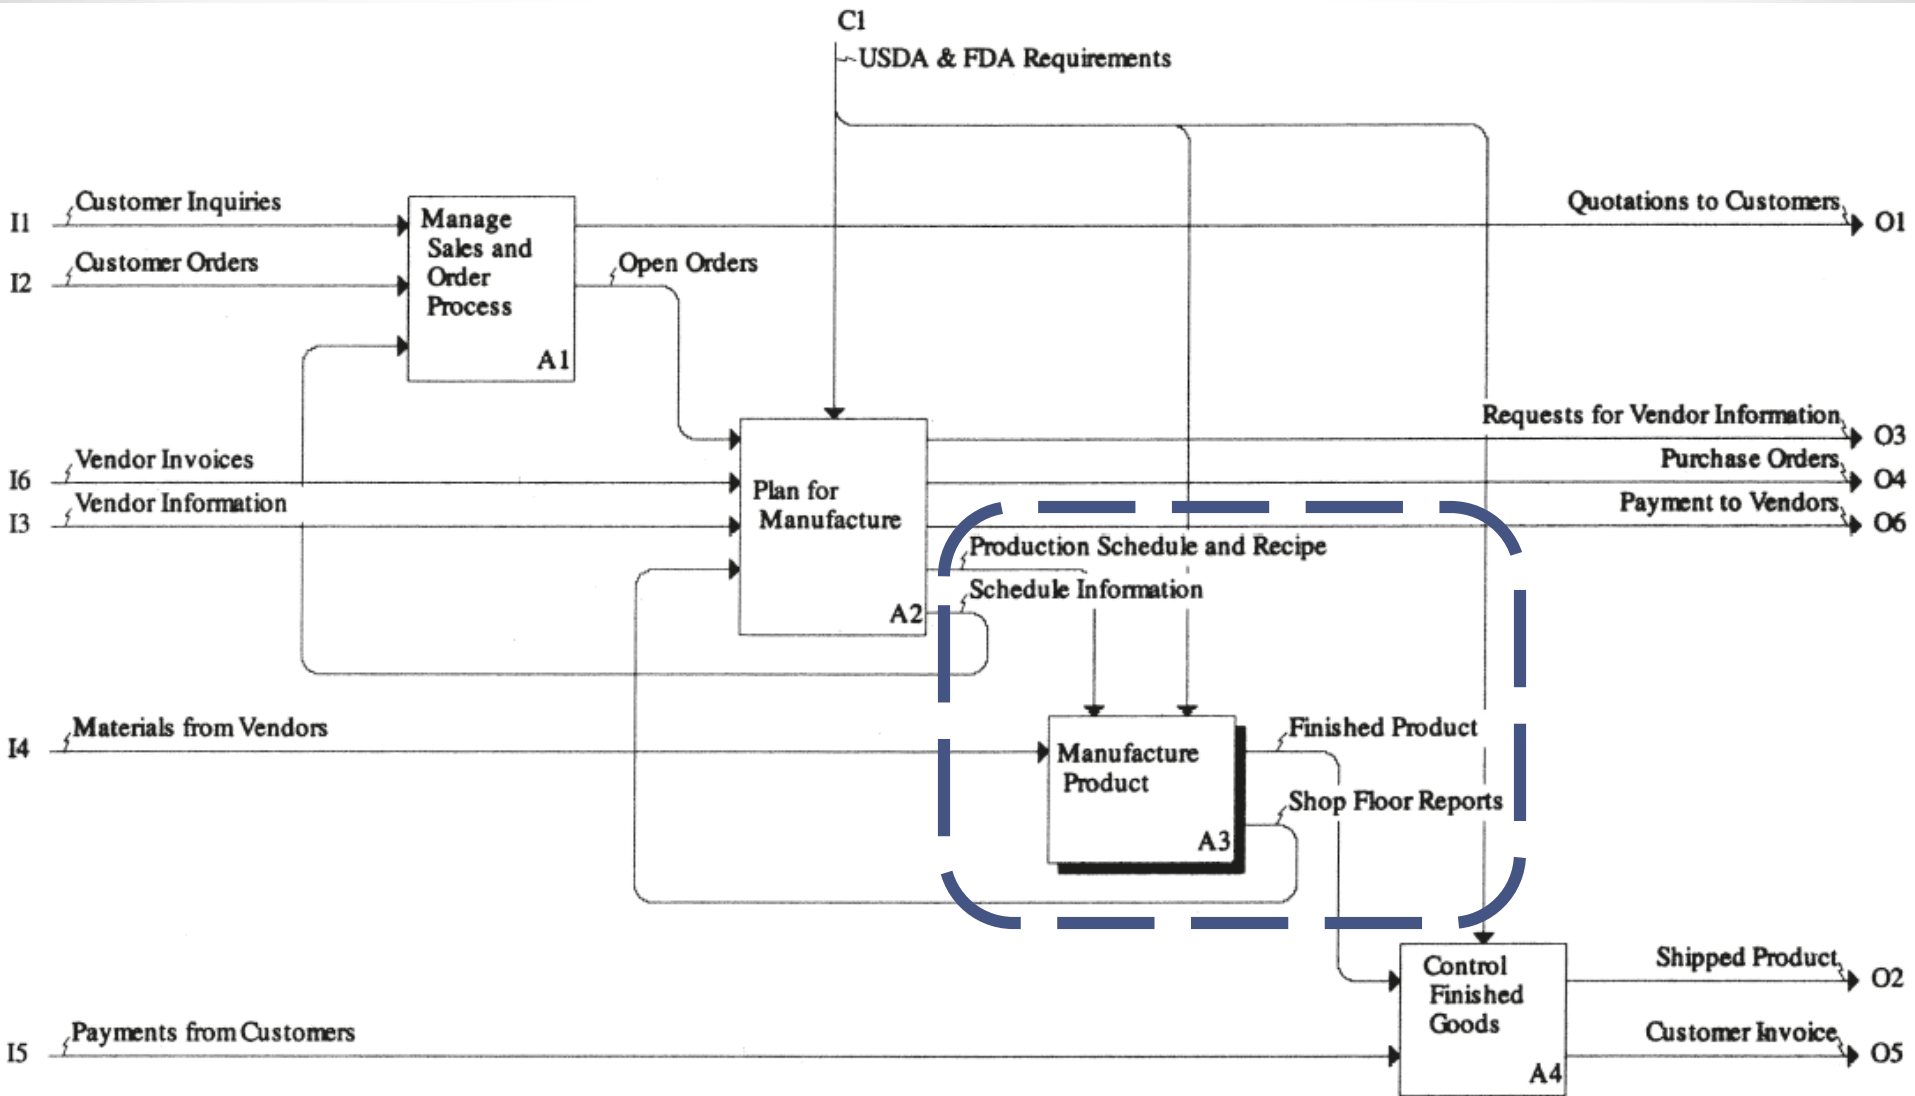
C1
USDA & FDA Requirements

I1 Customer Inquiries
I2 Customer Orders
Manage Sales and Order Process
A1
Open Orders
Quotations to Customers O1

I6 Vendor Invoices
I3 Vendor Information
Plan for Manufacture
A2
Requests for Vendor Information O3
Purchase Orders O4
Payment to Vendors O6
Production Schedule and Recipe
Schedule Information

I4 Materials from Vendors
Manufacture Product
A3
Finished Product
Shop Floor Reports

Control Finished Goods
A4
Shipped Product O2
I5 Payments from Customers
Customer Invoice O5